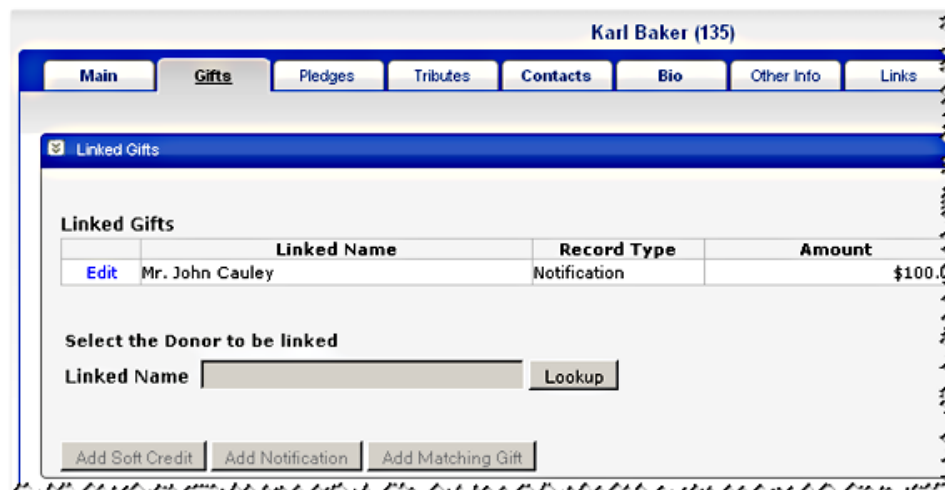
Karl Baker (135)

Main | Gifts | Pledges | Tributes | Contacts | Bio | Other Info | Links

Linked Gifts

Linked Gifts

| | Linked Name | Record Type | Amount |
|---|---|---|---|
| Edit | Mr. John Cauley | Notification | $100.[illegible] |

Select the Donor to be linked

Linked Name Lookup

Add Soft Credit Add Notification Add Matching Gift